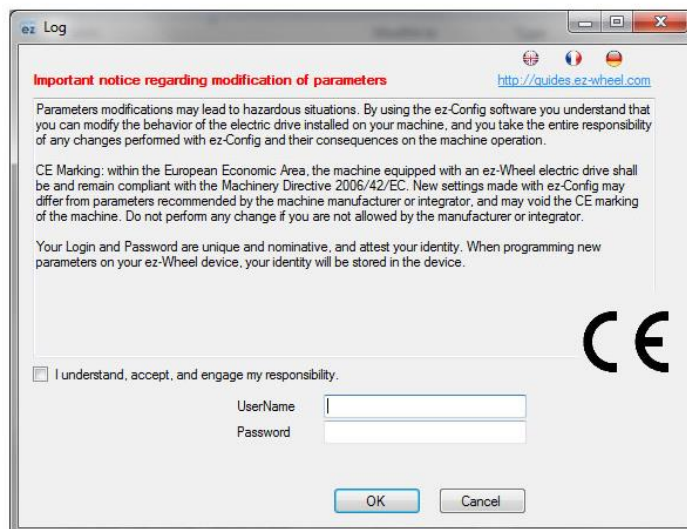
ez Log

Important notice regarding modification of parameters

http://guides.ez-wheel.com

Parameters modifications may lead to hazardous situations. By using the ez-Config software you understand that you can modify the behavior of the electric drive installed on your machine, and you take the entire responsibility of any changes performed with ez-Config and their consequences on the machine operation.

CE Marking: within the European Economic Area, the machine equipped with an ez-Wheel electric drive shall be and remain compliant with the Machinery Directive 2006/42/EC. New settings made with ez-Config may differ from parameters recommended by the machine manufacturer or integrator, and may void the CE marking of the machine. Do not perform any change if you are not allowed by the manufacturer or integrator.

Your Login and Password are unique and nominative, and attest your identity. When programming new parameters on your ez-Wheel device, your identity will be stored in the device.

CE

I understand, accept, and engage my responsibility.

UserName

Password

OK

Cancel